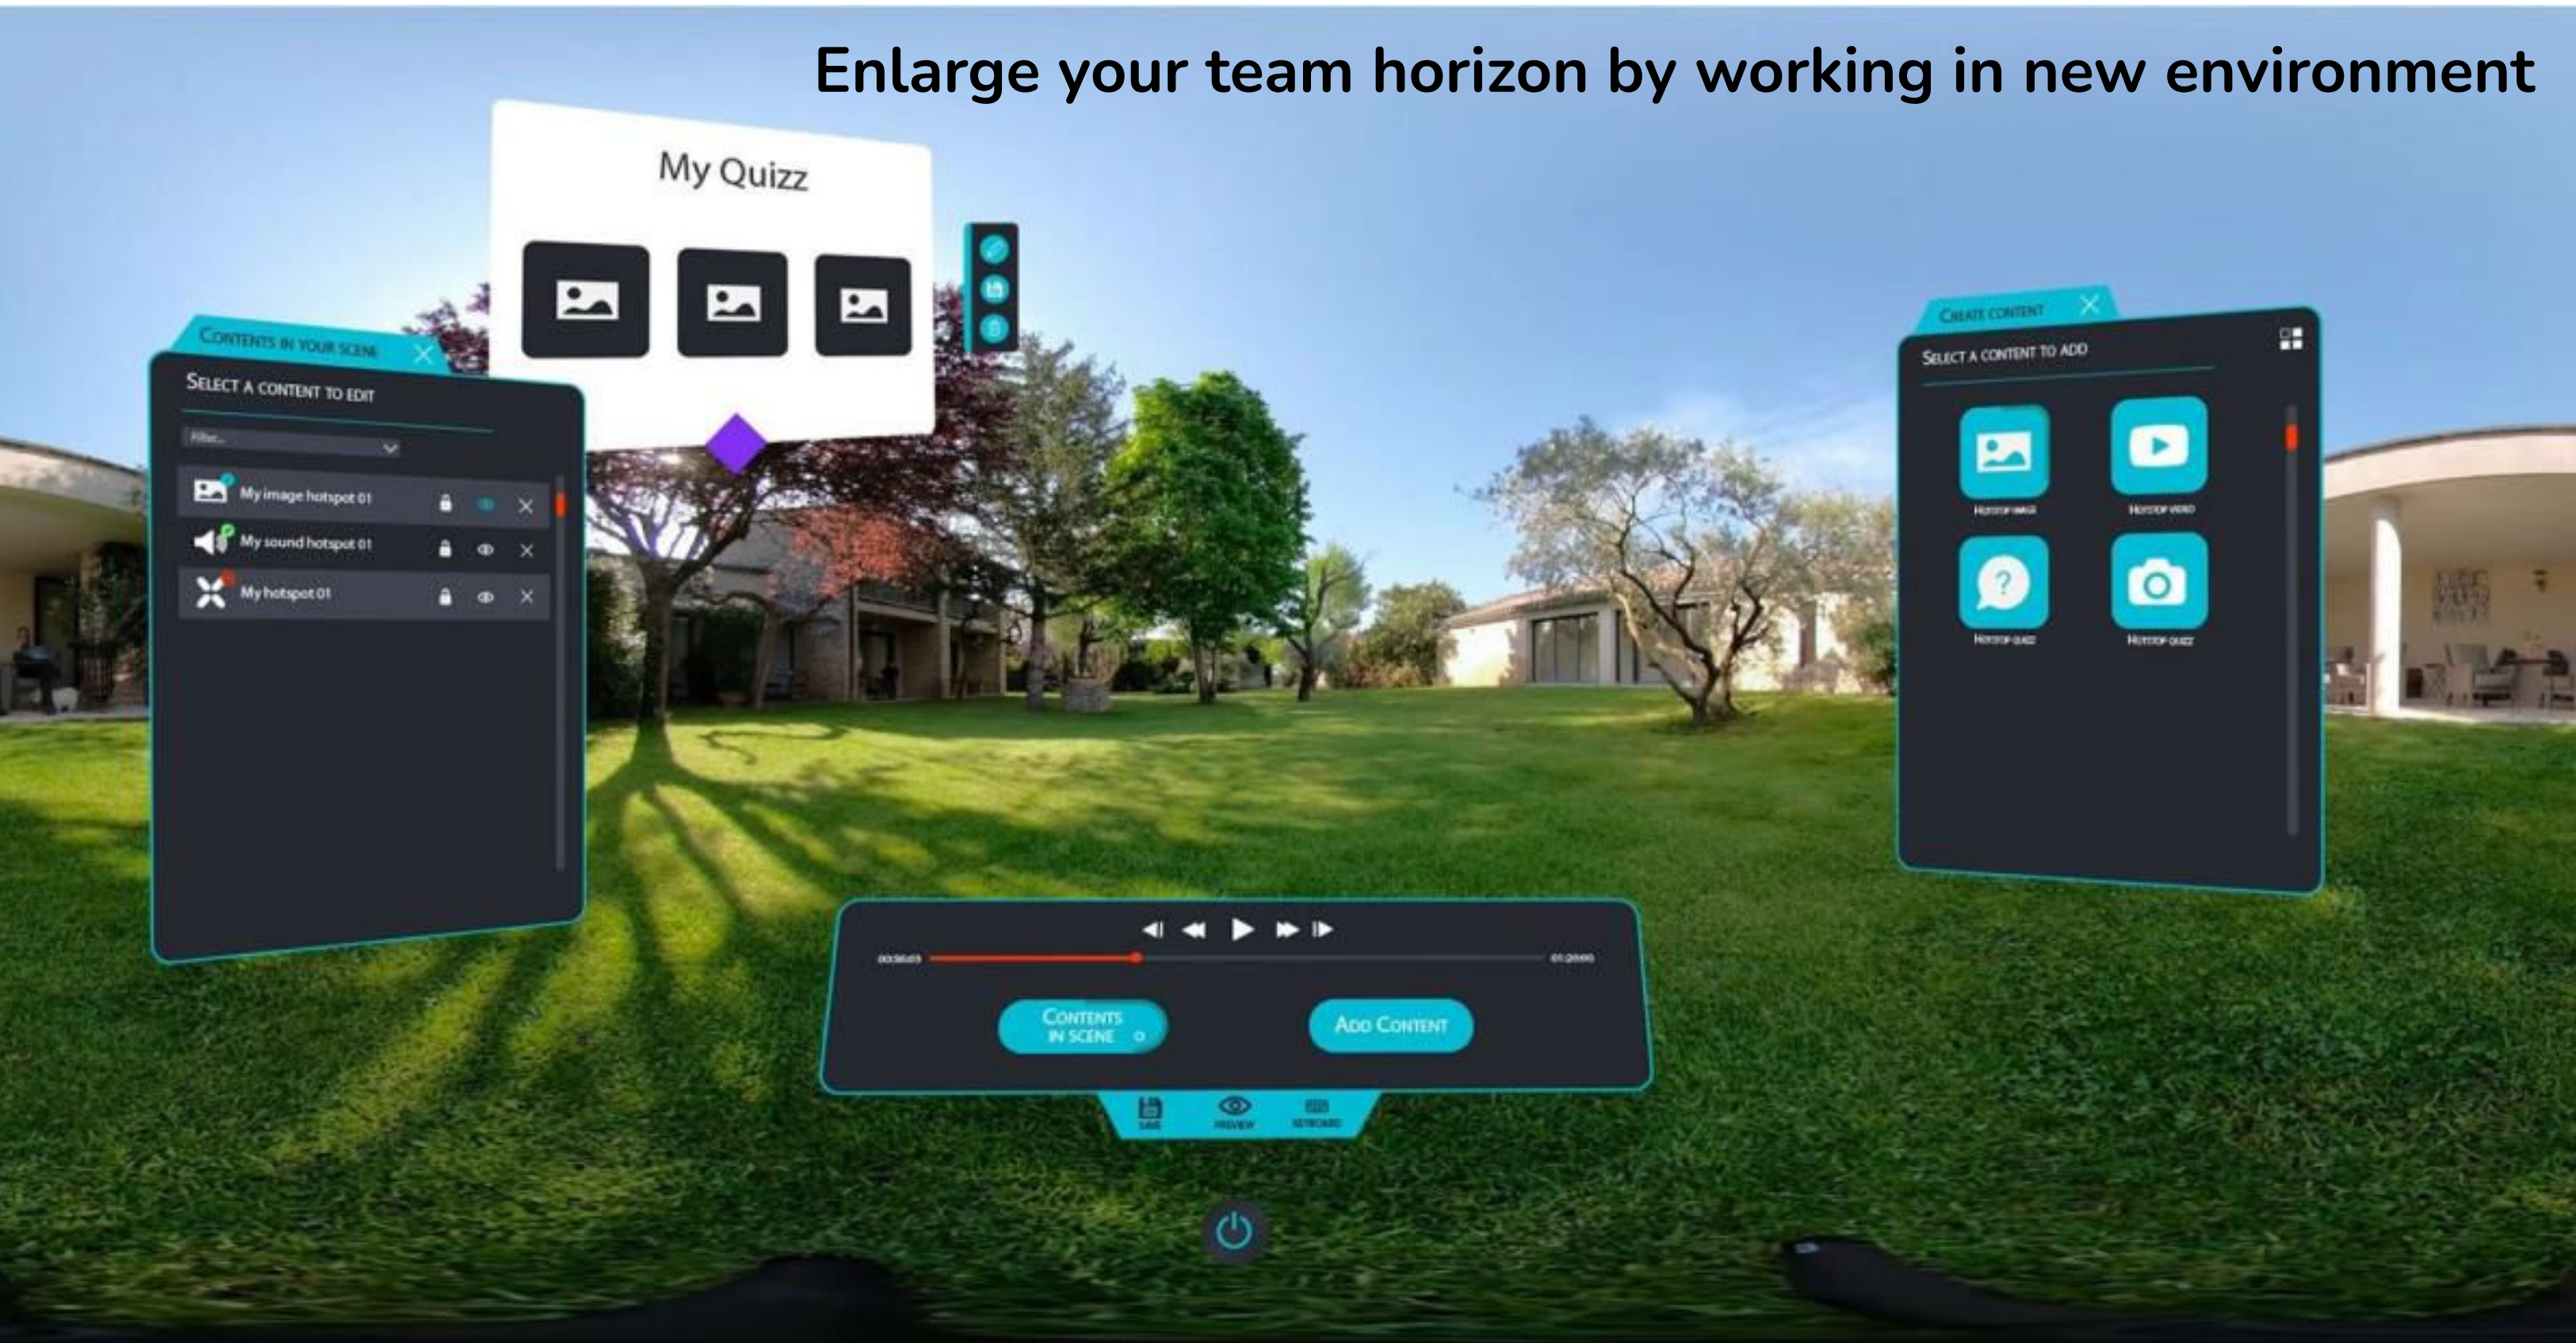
Enlarge your team horizon by working in new environment

My Quizz

Contents in your scene

Select a content to edit

Filter...

My image hotspot 01

My sound hotspot 01

My hotspot 01

Create content

Select a content to add

Hotspot image

Hotspot video

Hotspot quizz

Hotspot quizz

00:36:03

01:20:00

Contents in scene

Add Content

Save

Preview

Keyboard